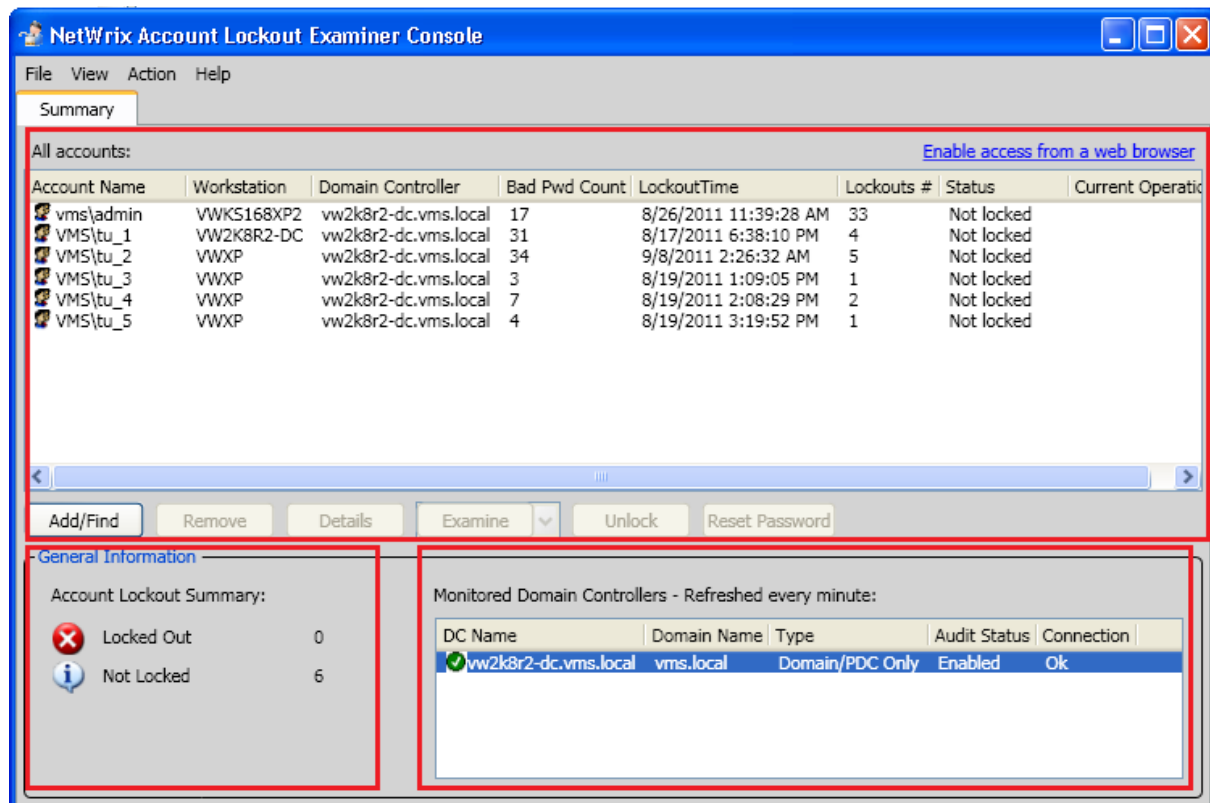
NetWrix Account Lockout Examiner Console

File View Action Help

Summary

All accounts:

Enable access from a web browser

| Account Name | Workstation | Domain Controller | Bad Pwd Count | LockoutTime | Lockouts # | Status | Current Operatio |
|---|---|---|---|---|---|---|---|
| vms\admin | VWKS168XP2 | vw2k8r2-dc.vms.local | 17 | 8/26/2011 11:39:28 AM | 33 | Not locked | |
| VMS\tu_1 | VW2K8R2-DC | vw2k8r2-dc.vms.local | 31 | 8/17/2011 6:38:10 PM | 4 | Not locked | |
| VMS\tu_2 | VWXP | vw2k8r2-dc.vms.local | 34 | 9/8/2011 2:26:32 AM | 5 | Not locked | |
| VMS\tu_3 | VWXP | vw2k8r2-dc.vms.local | 3 | 8/19/2011 1:09:05 PM | 1 | Not locked | |
| VMS\tu_4 | VWXP | vw2k8r2-dc.vms.local | 7 | 8/19/2011 2:08:29 PM | 2 | Not locked | |
| VMS\tu_5 | VWXP | vw2k8r2-dc.vms.local | 4 | 8/19/2011 3:19:52 PM | 1 | Not locked | |

Add/Find Remove Details Examine Unlock Reset Password

General Information

Account Lockout Summary:

Locked Out 0

Not Locked 6

Monitored Domain Controllers - Refreshed every minute:

| DC Name | Domain Name | Type | Audit Status | Connection |
|---|---|---|---|---|
| vw2k8r2-dc.vms.local | vms.local | Domain/PDC Only | Enabled | Ok |